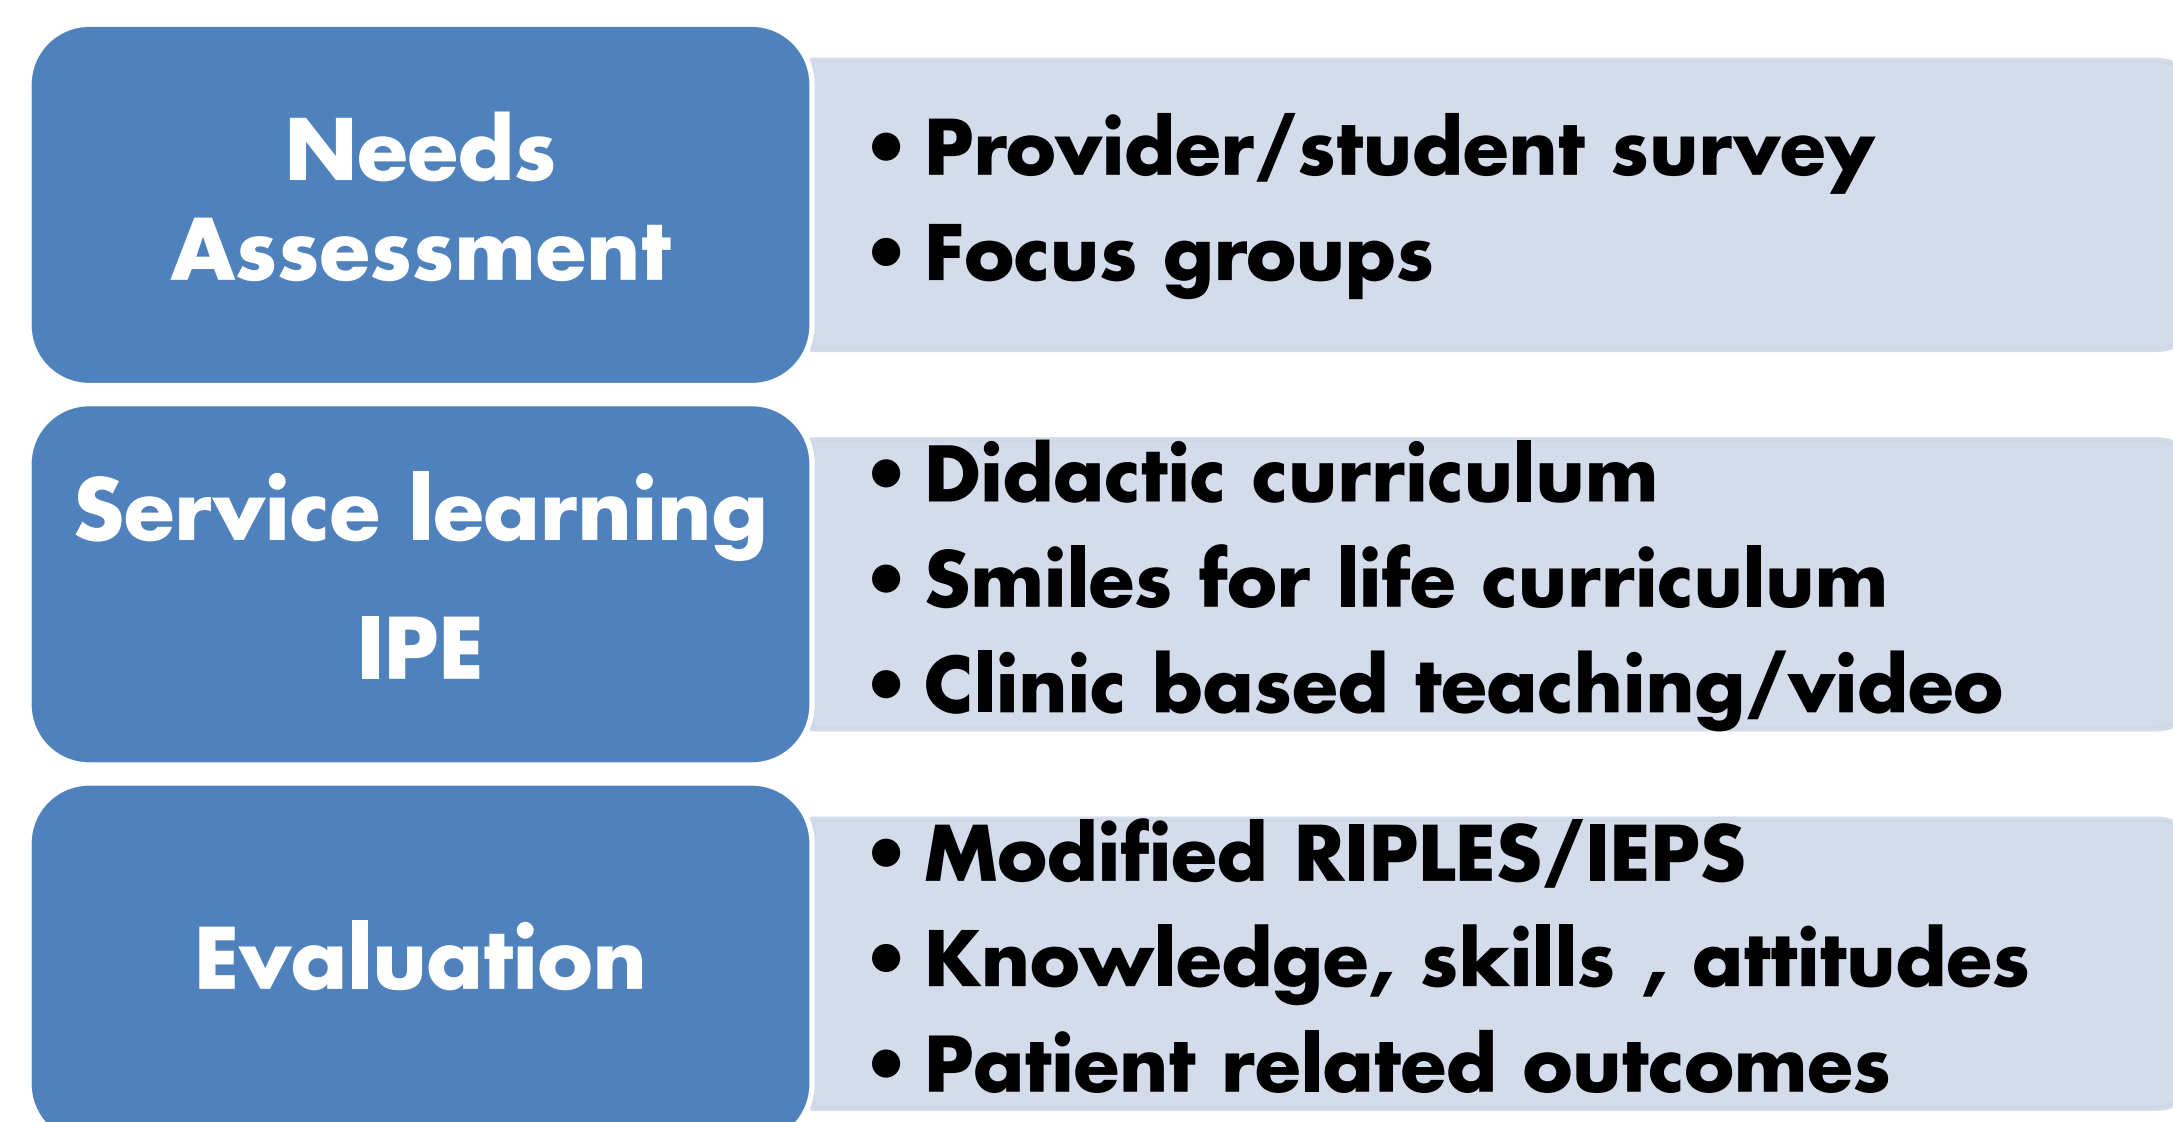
Needs Assessment

• Provider/student survey
• Focus groups

Service learning IPE

• Didactic curriculum
• Smiles for life curriculum
• Clinic based teaching/video

Evaluation

• Modified RIPLES/IEPS
• Knowledge, skills , attitudes
• Patient related outcomes